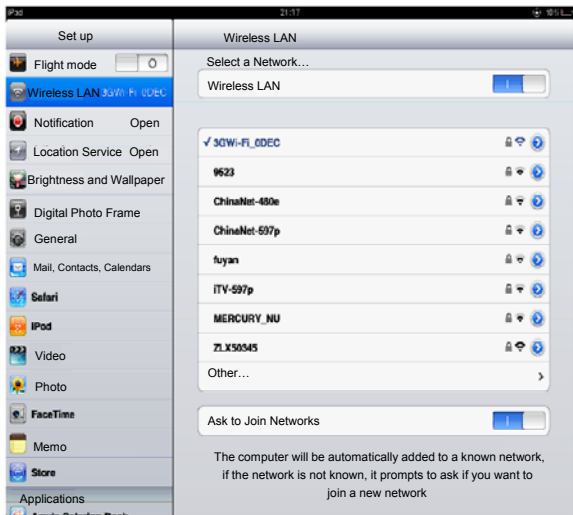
iPad 21:17 100%

Set up

Flight mode O

Wireless LAN 3GWi-Fi_0DEC

Notification Open

Location Service Open

Brightness and Wallpaper

Digital Photo Frame

General

Mail, Contacts, Calendars

Safari

iPod

Video

Photo

FaceTime

Memo

Store

Applications

Wireless LAN

Select a Network…

Wireless LAN I

✓ 3GWi-Fi_0DEC

9623

ChinaNet-480e

ChinaNet-597p

fuyan

iTV-597p

MERCURY_NU

ZLX50345

Other…

Ask to Join Networks I

The computer will be automatically added to a known network, if the network is not known, it prompts to ask if you want to join a new network